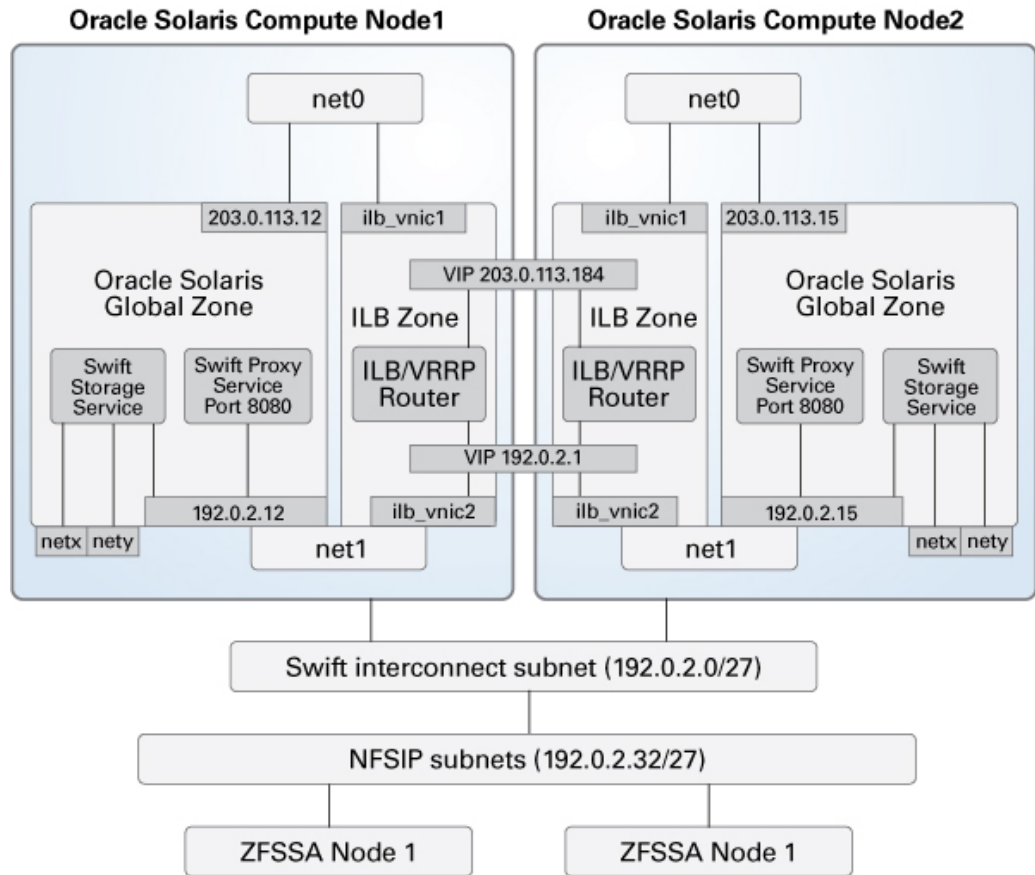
Oracle Solaris Compute Node1

Oracle Solaris Compute Node2

net0

net0

203.0.113.12

ilb_vnic1

ilb_vnic1

203.0.113.15

VIP 203.0.113.184

Oracle Solaris Global Zone

ILB Zone

ILB Zone

Oracle Solaris Global Zone

Swift Storage Service

Swift Proxy Service Port 8080

ILB/VRRP Router

ILB/VRRP Router

Swift Proxy Service Port 8080

Swift Storage Service

VIP 192.0.2.1

192.0.2.12

ilb_vnic2

ilb_vnic2

192.0.2.15

netx

nety

net1

net1

netx

nety

Swift interconnect subnet (192.0.2.0/27)

NFSIP subnets (192.0.2.32/27)

ZFSSA Node 1

ZFSSA Node 1